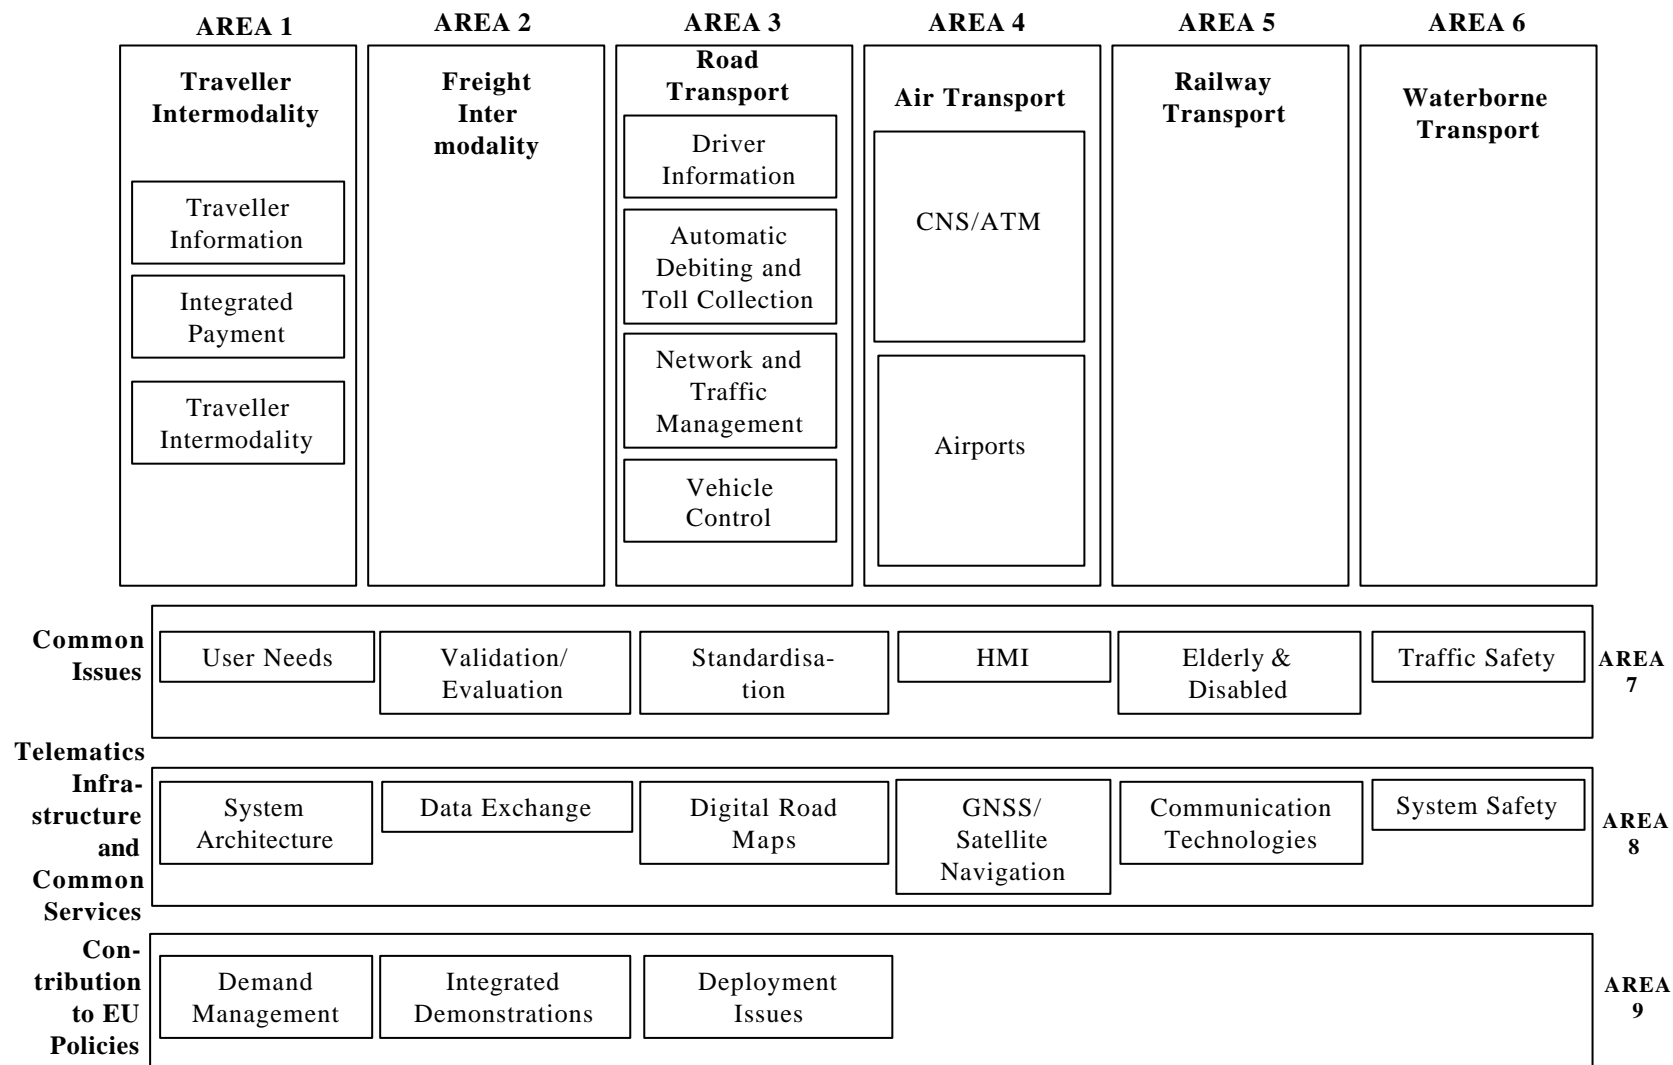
AREA 1
Traveller Intermodality
Traveller Information
Integrated Payment
Traveller Intermodality

AREA 2
Freight Inter modality

AREA 3
Road Transport
Driver Information
Automatic Debiting and Toll Collection
Network and Traffic Management
Vehicle Control

AREA 4
Air Transport
CNS/ATM
Airports

AREA 5
Railway Transport

AREA 6
Waterborne Transport

Common Issues
User Needs
Validation/ Evaluation
Standardisation
HMI
Elderly & Disabled
Traffic Safety
AREA 7

Telematics Infrastructure and Common Services
System Architecture
Data Exchange
Digital Road Maps
GNSS/ Satellite Navigation
Communication Technologies
System Safety
AREA 8

Contribution to EU Policies
Demand Management
Integrated Demonstrations
Deployment Issues
AREA 9